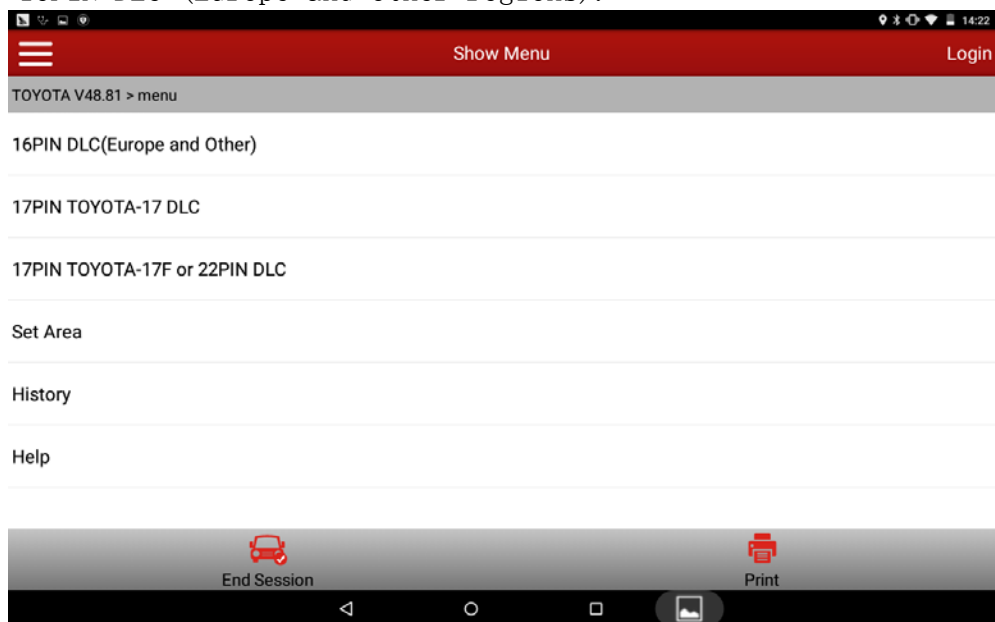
16PIN DLC (Europe and Other Regions).

14:22

Show Menu

Login

TOYOTA V48.81 > menu

16PIN DLC(Europe and Other)

17PIN TOYOTA-17 DLC

17PIN TOYOTA-17F or 22PIN DLC

Set Area

History

Help

End Session

Print